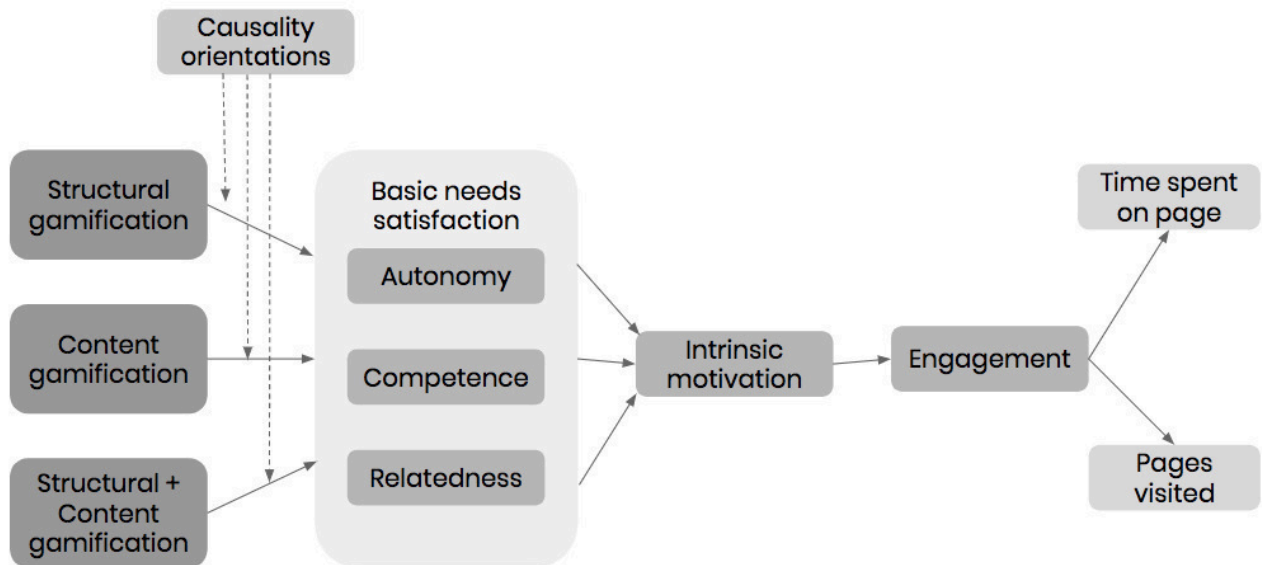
Causality orientations

Structural gamification

Content gamification

Structural + Content gamification

Basic needs satisfaction

Autonomy

Competence

Relatedness

Intrinsic motivation

Engagement

Time spent on page

Pages visited